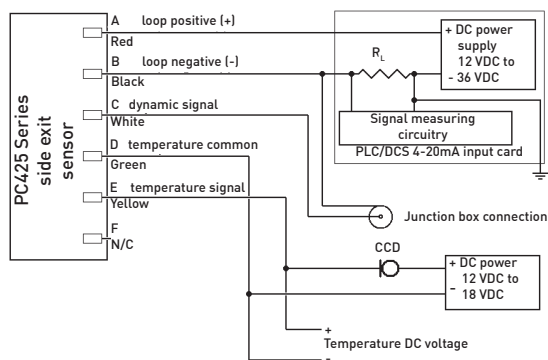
PC425 Series side exit sensor

A loop positive (+)
Red
B loop negative (-)
Black
C dynamic signal
White
D temperature common
Green
E temperature signal
Yellow
F
N/C

+ DC power supply 12 VDC to - 36 VDC

$R_L$

Signal measuring circuitry

PLC/DCS 4-20mA input card

Junction box connection

CCD

+ DC power 12 VDC to - 18 VDC

+
Temperature DC voltage
-